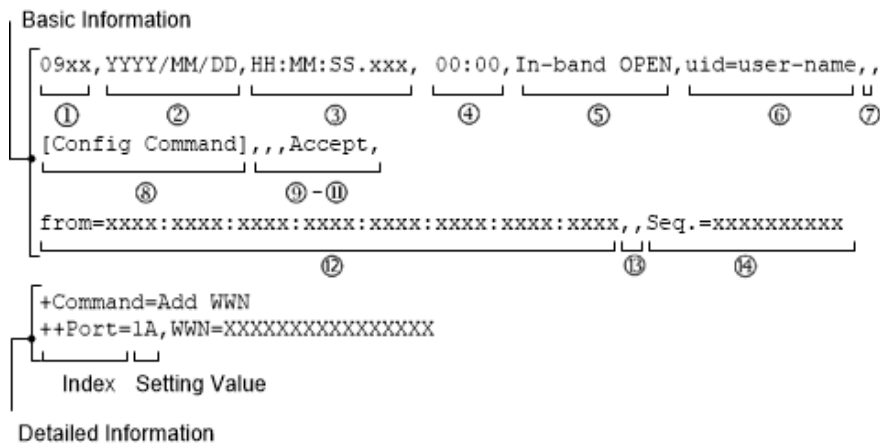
Basic Information

09xx, YYYY/MM/DD, HH:MM:SS.xxx, 00:00, In-band OPEN, uid=user-name,,
① ② ③ ④ ⑤ ⑥ ⑦
[Config Command],,,Accept,
⑧ ⑨ - ⑪
from=xxxx:xxxx:xxxx:xxxx:xxxx:xxxx:xxxx:xxxx,,Seq.=xxxxxxxxxx
⑫ ⑬ ⑭

+Command=Add WWN
++Port=1A, WWN=XXXXXXXXXXXXXXXX
Index Setting Value

Detailed Information